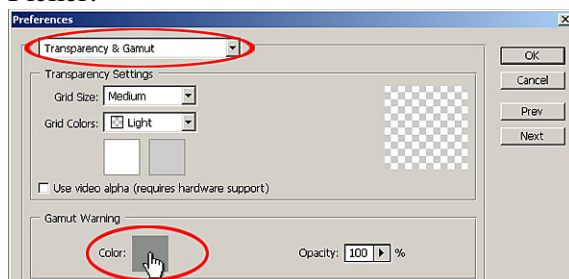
Preferences

Transparency & Gamut

OK

Cancel

Prev

Next

Transparency Settings

Grid Size: Medium

Grid Colors: Light

Use video alpha (requires hardware support)

Gamut Warning

Color:

Opacity: 100 %